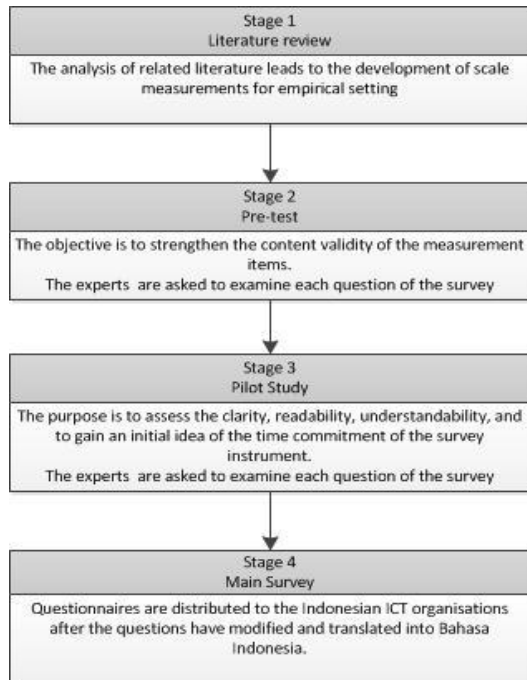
Stage 1
Literature review

The analysis of related literature leads to the development of scale measurements for empirical setting

Stage 2
Pre-test

The objective is to strengthen the content validity of the measurement items.
The experts are asked to examine each question of the survey

Stage 3
Pilot Study

The purpose is to assess the clarity, readability, understandability, and to gain an initial idea of the time commitment of the survey instrument.
The experts are asked to examine each question of the survey

Stage 4
Main Survey

Questionnaires are distributed to the Indonesian ICT organisations after the questions have modified and translated into Bahasa Indonesia.